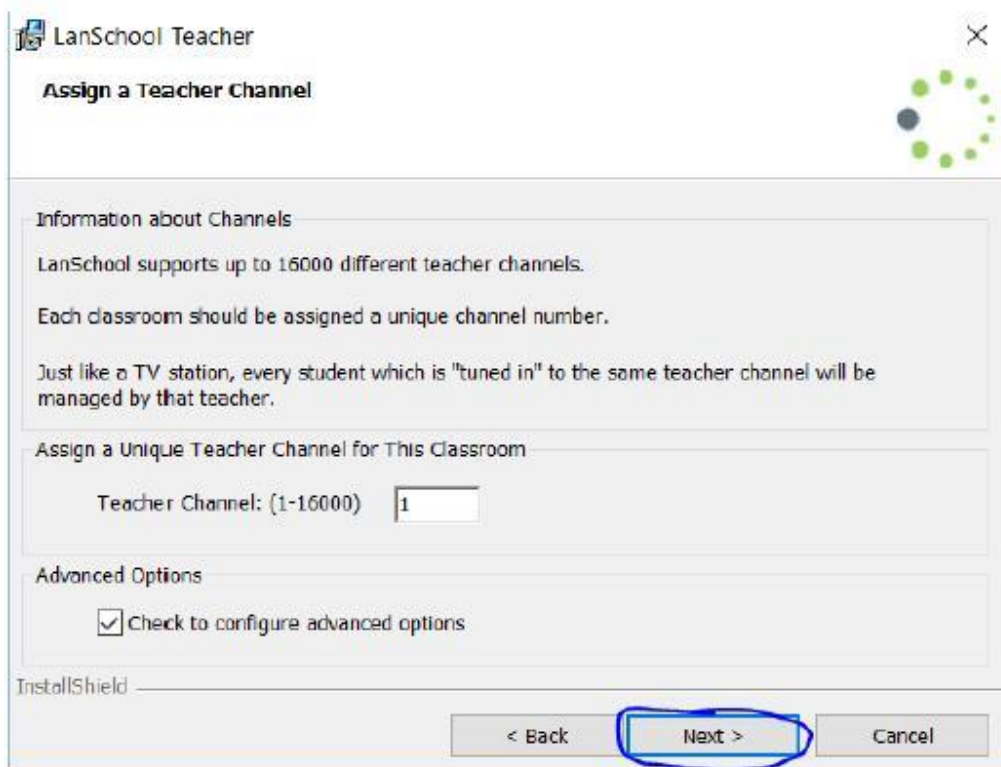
LanSchool Teacher

×

Assign a Teacher Channel

Information about Channels

LanSchool supports up to 16000 different teacher channels.

Each classroom should be assigned a unique channel number.

Just like a TV station, every student which is "tuned in" to the same teacher channel will be managed by that teacher.

Assign a Unique Teacher Channel for This Classroom

Teacher Channel: (1-16000) 1

Advanced Options

Check to configure advanced options

InstallShield

< Back

Next >

Cancel